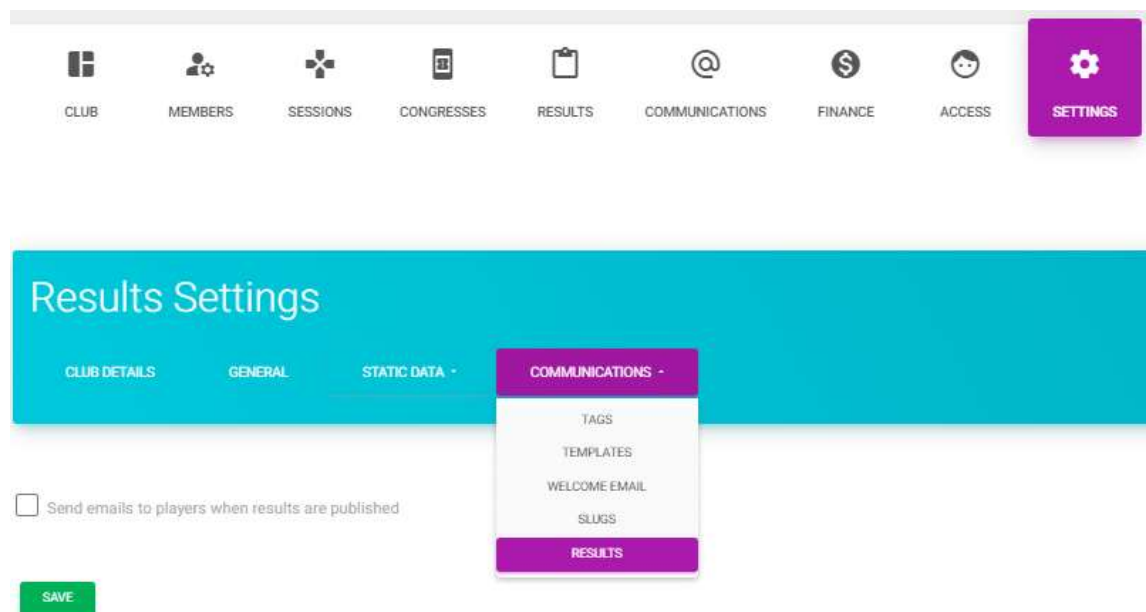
CLUB
MEMBERS
SESSIONS
CONGRESSES
RESULTS
COMMUNICATIONS
FINANCE
ACCESS
SETTINGS

Results Settings

CLUB DETAILS
GENERAL
STATIC DATA
COMMUNICATIONS

TAGS
TEMPLATES
WELCOME EMAIL
SLUGS
RESULTS

Send emails to players when results are published

SAVE